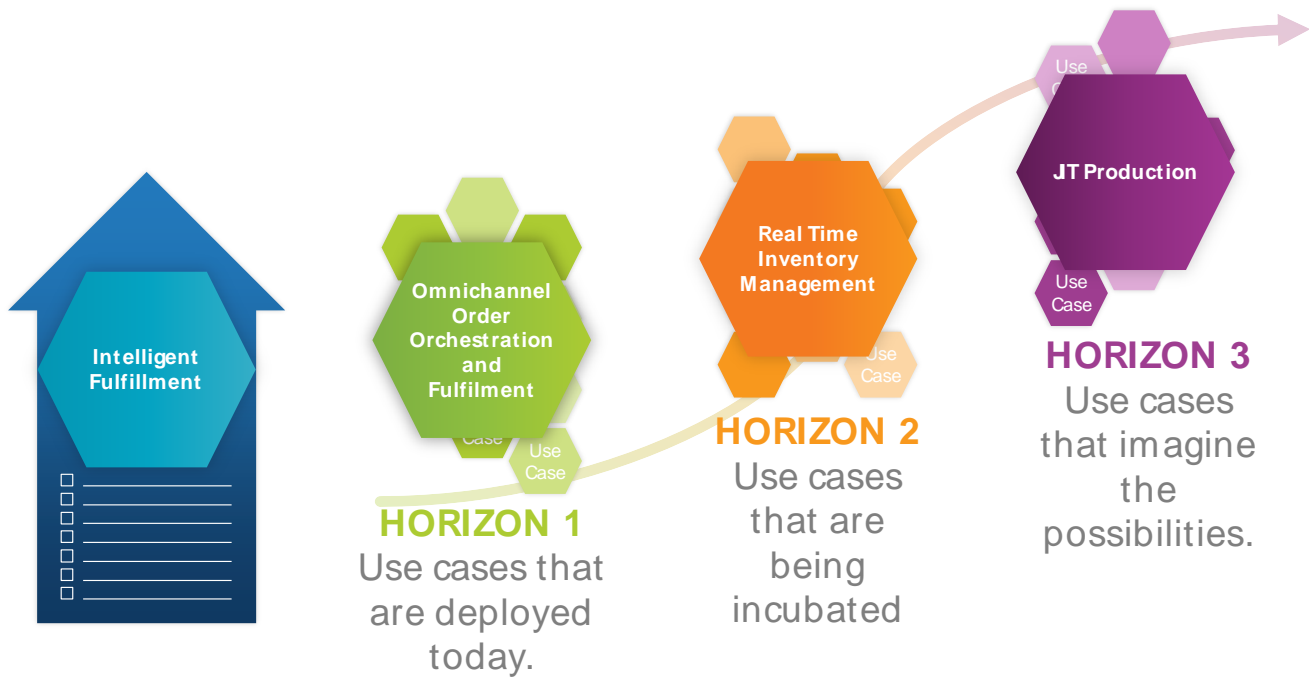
Intelligent Fulfillment

Omnichannel Order Orchestration and Fulfilment

Case

Use Case

HORIZON 1
Use cases that are deployed today.

Real Time Inventory Management

Use Case

HORIZON 2
Use cases that are being incubated

Use C

JT Production

Use Case

HORIZON 3
Use cases that imagine the possibilities.